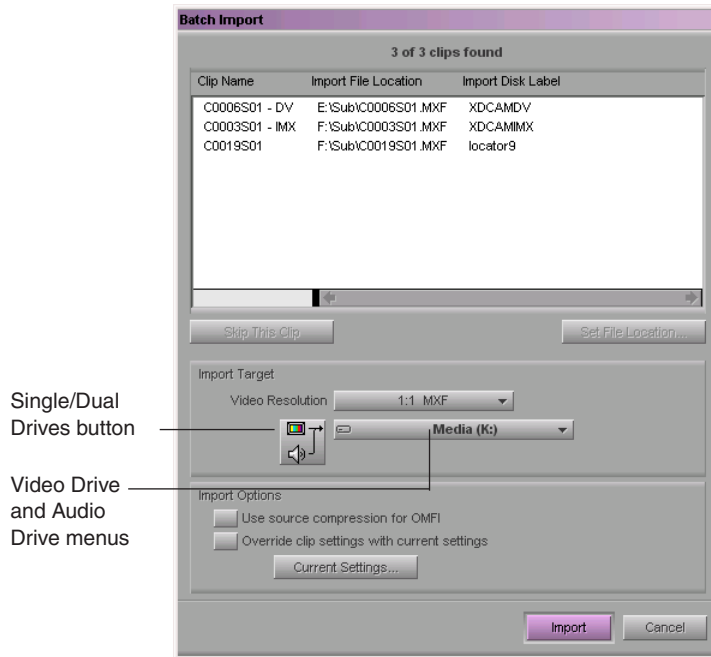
Batch Import

3 of 3 clips found

| Clip Name | Import File Location | Import Disk Label |
|---|---|---|
| C0006S01 - DV | E:\Sub\C0006S01.MXF | XDCAMDV |
| C0003S01 - IMX | F:\Sub\C0003S01.MXF | XDCAMIMX |
| C0019S01 | F:\Sub\C0019S01.MXF | locator9 |

Skip This Clip

Set File Location...

Import Target

Video Resolution 1:1 MXF

Media (K:)

Single/Dual Drives button

Video Drive and Audio Drive menus

Import Options

Use source compression for OMFI

Override clip settings with current settings

Current Settings...

Import

Cancel